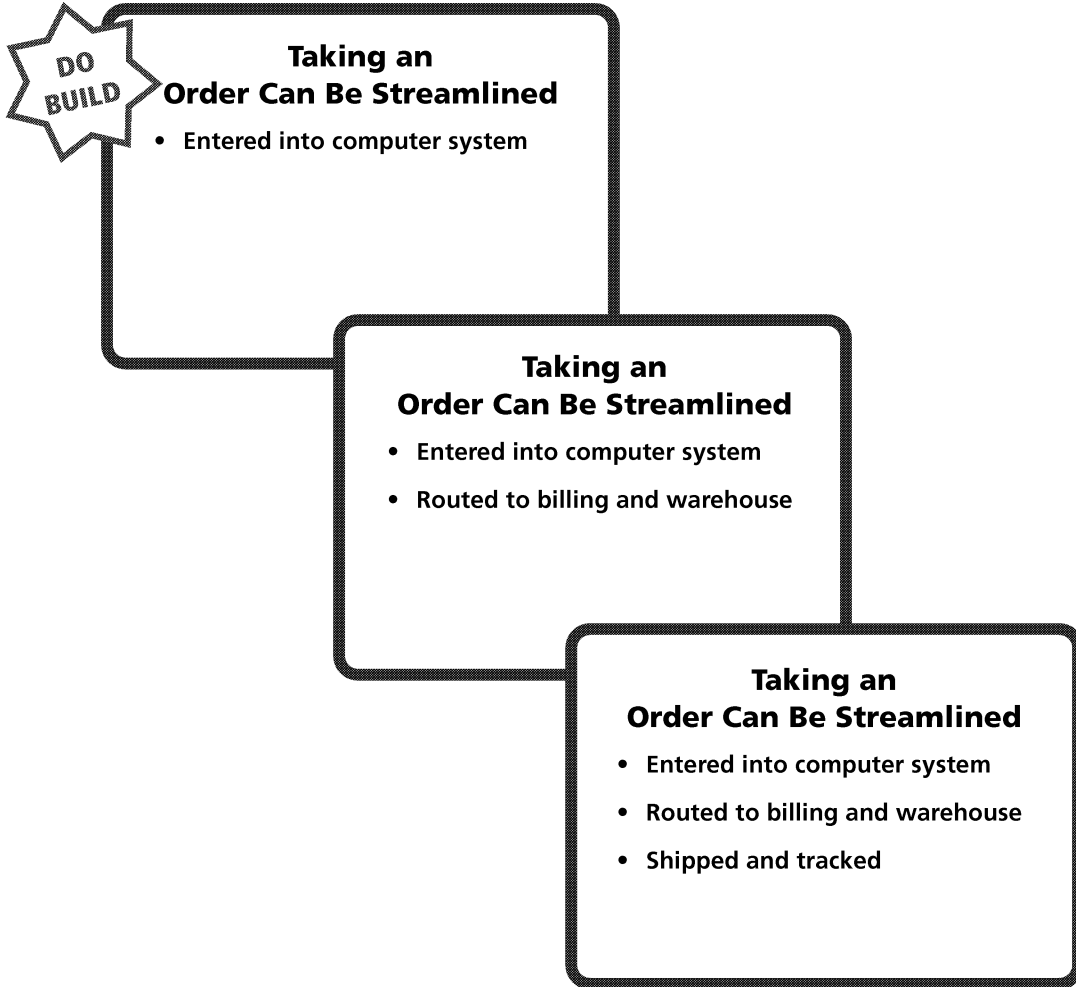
DO BUILD

Taking an Order Can Be Streamlined

- Entered into computer system

Taking an Order Can Be Streamlined

- Entered into computer system
- Routed to billing and warehouse

Taking an Order Can Be Streamlined

- Entered into computer system
- Routed to billing and warehouse
- Shipped and tracked